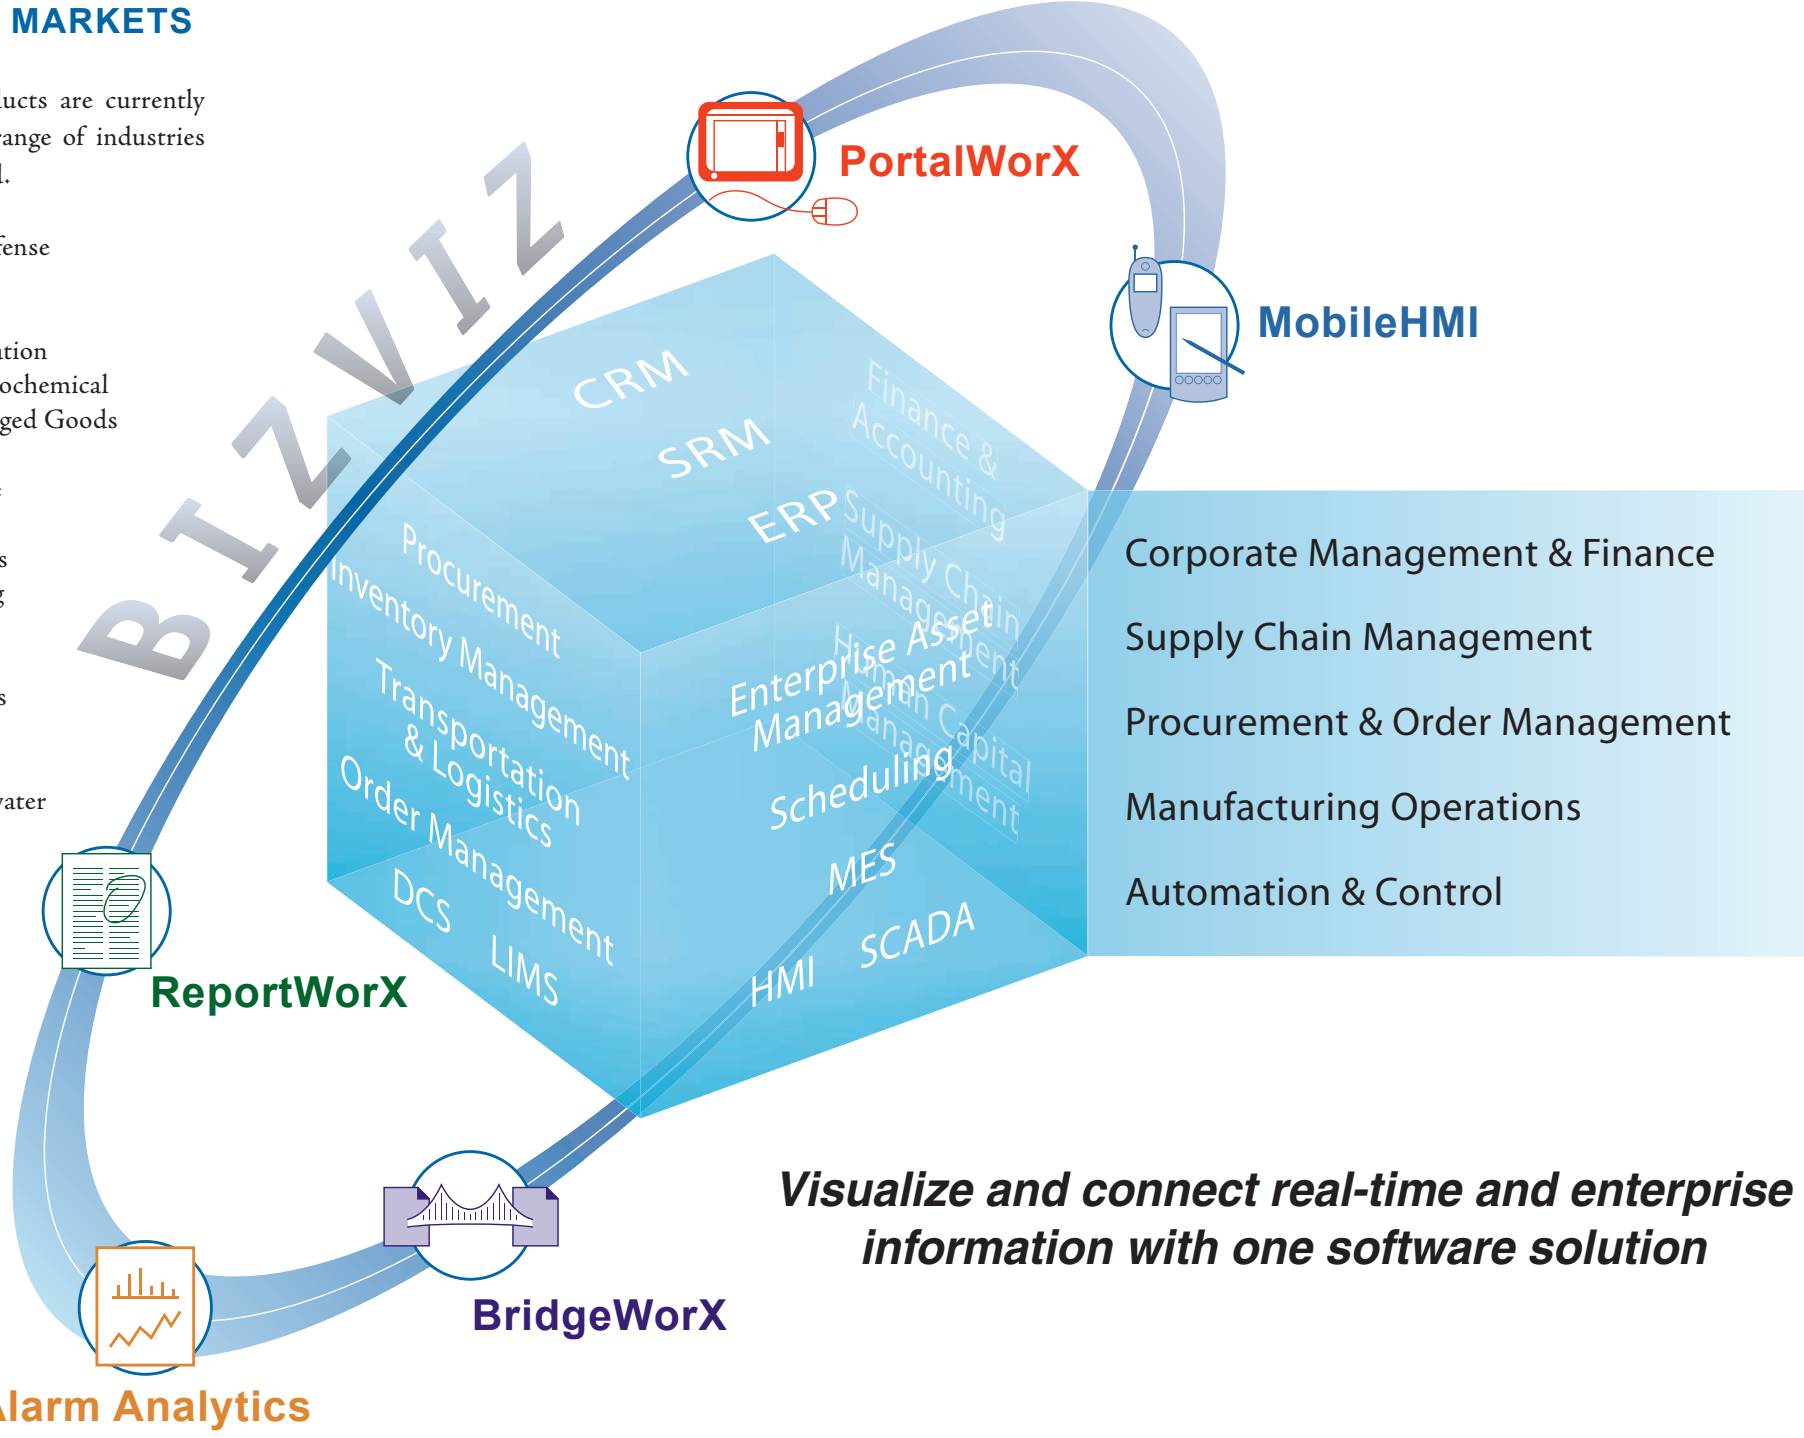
MARKETS

ucts are currently ange of industries l.

fense

ation ochemical ged Goods

r

s

g

s

vater

BIZVIZ

PortalWorX

MobileHMI

CRM

SRM

ERP

Finance & Accounting

Supply Chain Management

Enterprise Asset Management

Human Capital Management

Procurement

Inventory Management

Transportation & Logistics

Order Management

Scheduling

MES

DCS

LIMS

HMI

SCADA

Corporate Management & Finance

Supply Chain Management

Procurement & Order Management

Manufacturing Operations

Automation & Control

ReportWorX

BridgeWorX

Alarm Analytics

Visualize and connect real-time and enterprise information with one software solution